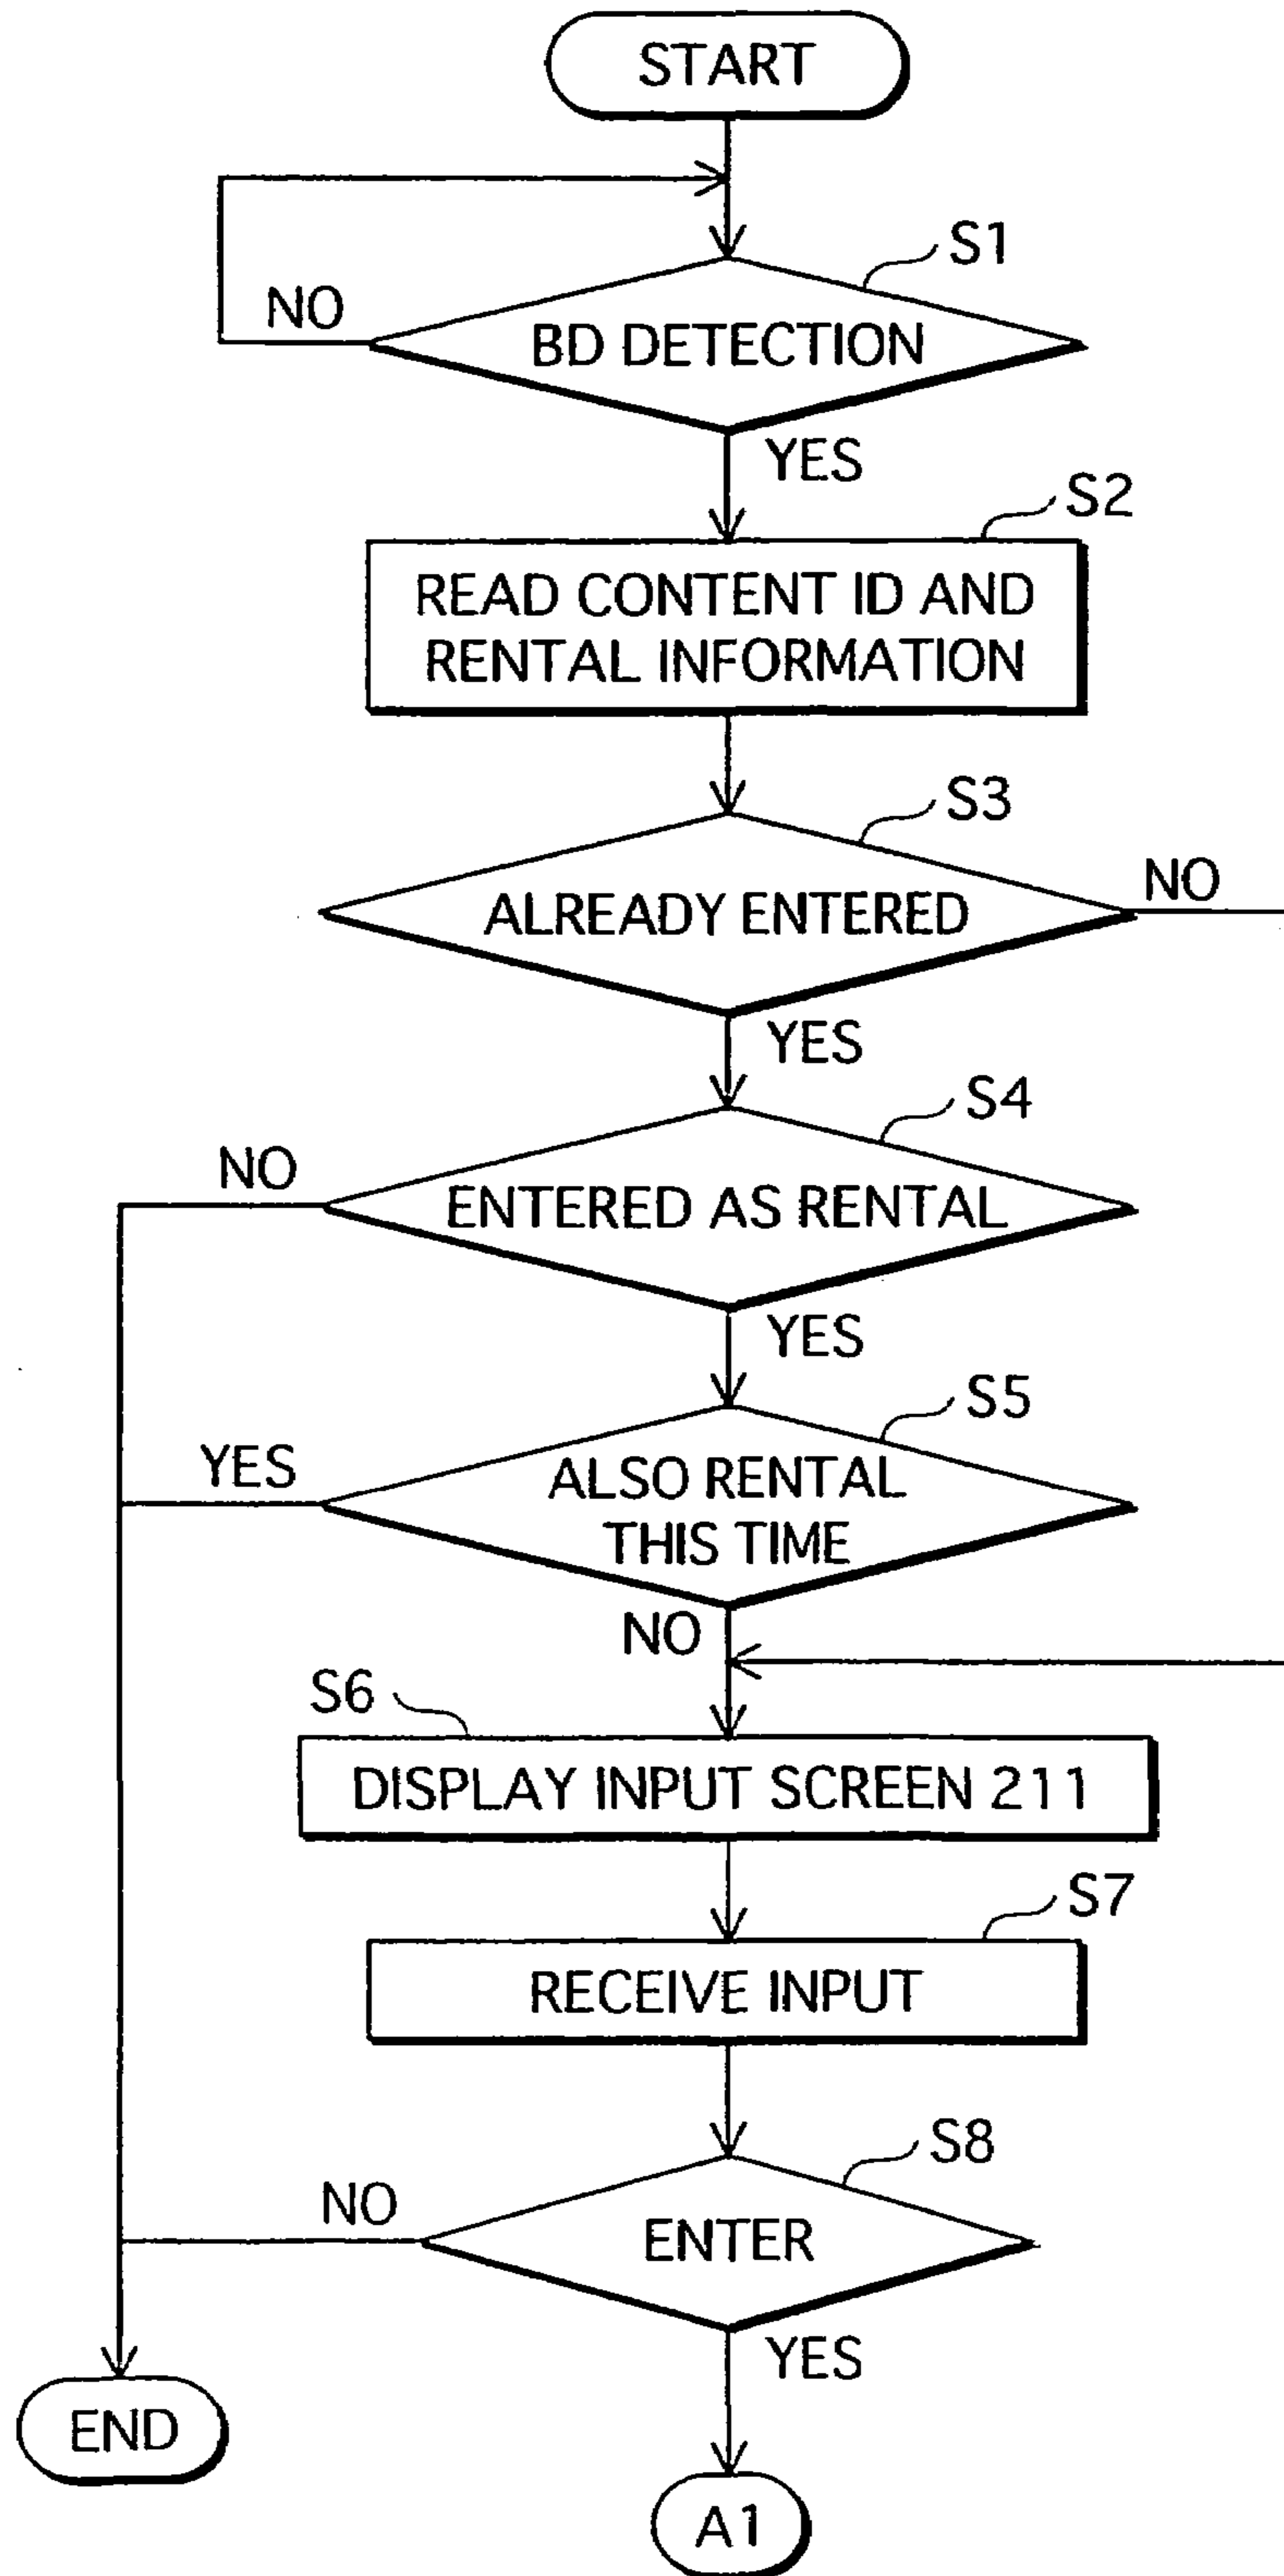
START

S1

NO

BD DETECTION

YES

S2

READ CONTENT ID AND RENTAL INFORMATION

S3

ALREADY ENTERED

NO

YES

S4

NO

ENTERED AS RENTAL

YES

S5

YES

ALSO RENTAL THIS TIME

NO

S6

DISPLAY INPUT SCREEN 211

S7

RECEIVE INPUT

S8

NO

ENTER

YES

END

A1